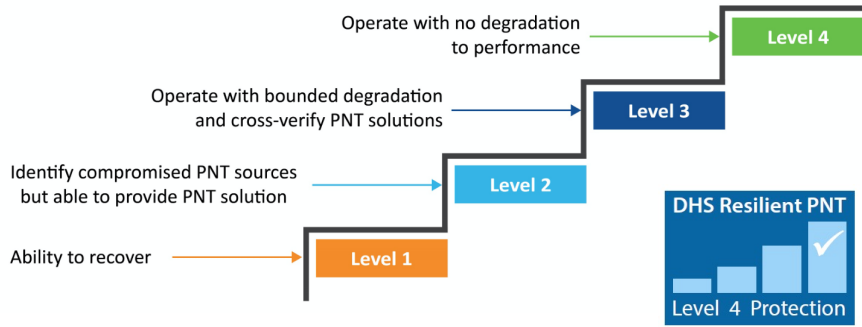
Operate with no degradation to performance

Level 4

Operate with bounded degradation and cross-verify PNT solutions

Level 3

Identify compromised PNT sources but able to provide PNT solution

Level 2

Ability to recover

Level 1

DHS Resilient PNT

Level 4 Protection